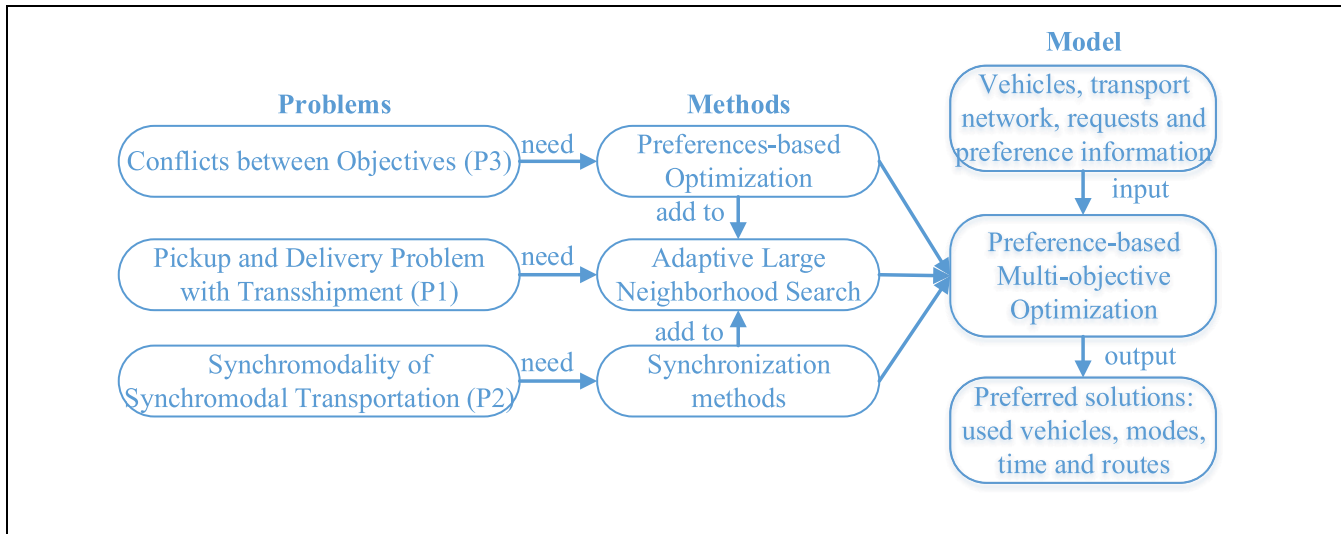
Model

Problems

Methods

Conflicts between Objectives (P3)

need

Preferences-based Optimization

Vehicles, transport network, requests and preference information

input

add to

Pickup and Delivery Problem with Transshipment (P1)

need

Adaptive Large Neighborhood Search

Preference-based Multi-objective Optimization

add to

Synchromodality of Synchromodal Transportation (P2)

need

Synchronization methods

output

Preferred solutions: used vehicles, modes, time and routes